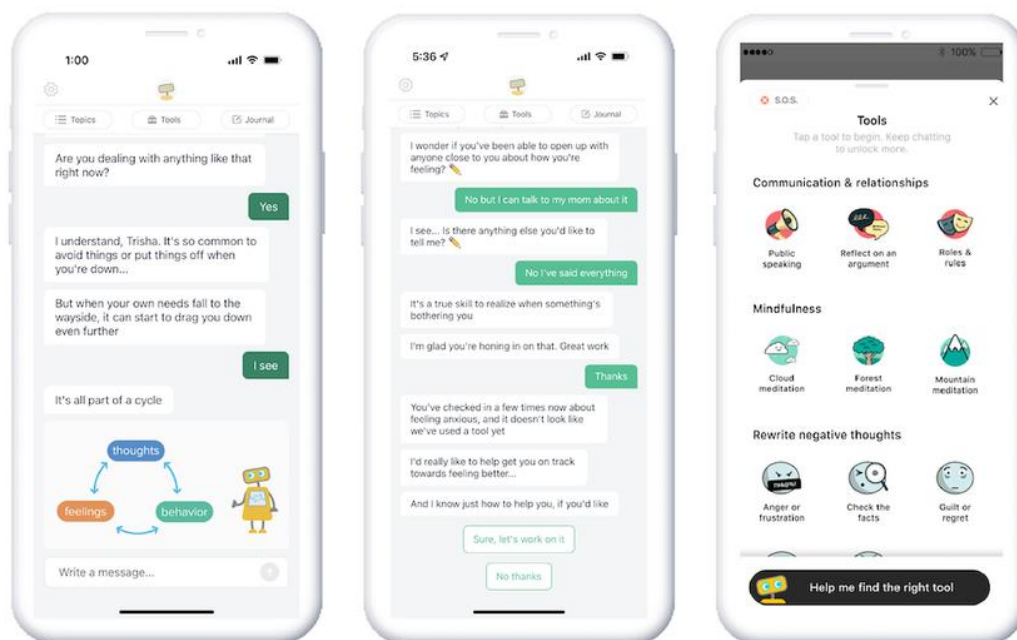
1:00

Topics
Tools
Journal

Are you dealing with anything like that right now?

Yes

I understand, Trisha. It's so common to avoid things or put things off when you're down...

But when your own needs fall to the wayside, it can start to drag you down even further

I see

It's all part of a cycle

thoughts
feelings
behavior

Write a message...

5:36

Topics
Tools
Journal

I wonder if you've been able to open up with anyone close to you about how you're feeling? ✏️

No but I can talk to my mom about it

I see... Is there anything else you'd like to tell me? ✏️

No I've said everything

It's a true skill to realize when something's bothering you

I'm glad you're honing in on that. Great work

Thanks

You've checked in a few times now about feeling anxious, and it doesn't look like we've used a tool yet

I'd really like to help get you on track towards feeling better...

And I know just how to help you, if you'd like

Sure, let's work on it

No thanks

100%

S.O.S.

Tools

Tap a tool to begin. Keep chatting to unlock more.

Communication & relationships

Public speaking
Reflect on an argument
Roles & rules

Mindfulness

Cloud meditation
Forest meditation
Mountain meditation

Rewrite negative thoughts

Anger or frustration
Check the facts
Guilt or regret

Help me find the right tool